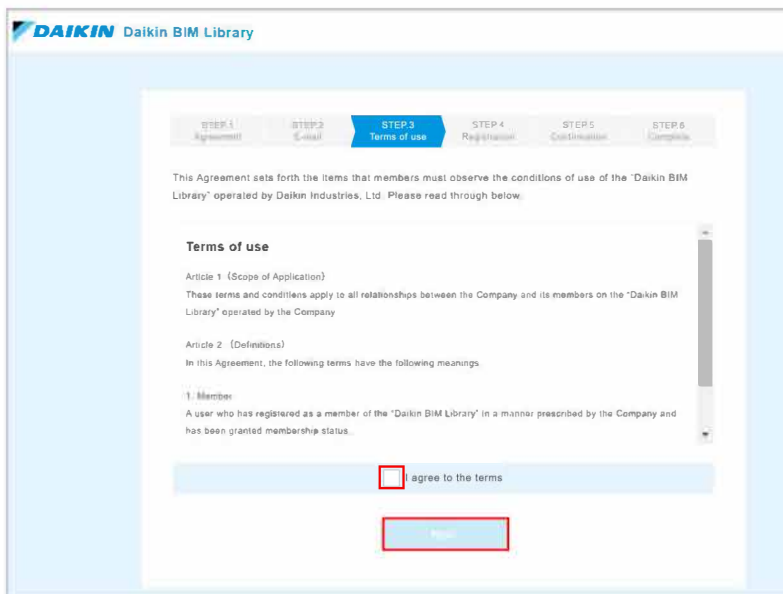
DAIKIN Daikin BIM Library

STEP.1
Agreement

STEP.2
E-mail

STEP.3
Terms of use

STEP.4
Registration

STEP.5
Confirmation

STEP.6
Complete

This Agreement sets forth the items that members must observe the conditions of use of the "Daikin BIM Library" operated by Daikin Industries, Ltd. Please read through below.

Terms of use

Article 1 (Scope of Application)
These terms and conditions apply to all relationships between the Company and its members on the "Daikin BIM Library" operated by the Company

Article 2 (Definitions)
In this Agreement, the following terms have the following meanings.

1. Member
A user who has registered as a member of the "Daikin BIM Library" in a manner prescribed by the Company and has been granted membership status.

I agree to the terms

Next